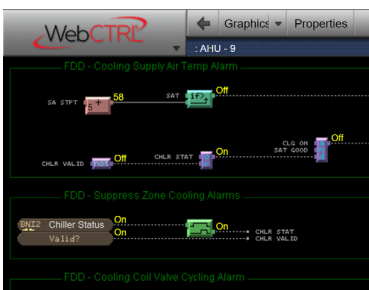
WebCTRL

Graphics Properties

: AHU - 9

FDD - Cooling Supply Air Temp Alarm

SA STPT
58

SAT
Off

CLG ON
SAT GOOD
Off

CHLR VALID
Off

CHLR STAT
On

FDD - Suppress Zone Cooling Alarms

Chiller Status
Valid?
On
On

CHLR STAT
CHLR VALID

FDD - Cooling Coil Valve Cycling Alarm